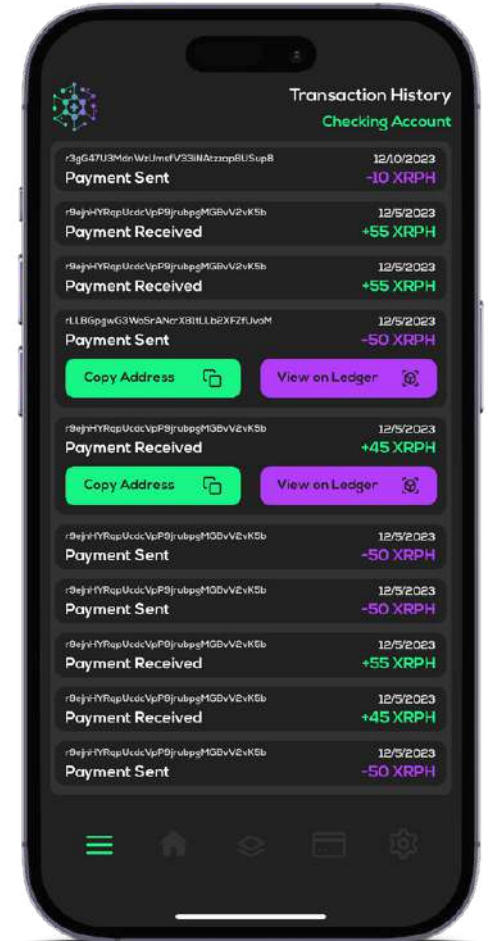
Transaction History
Checking Account

r3gG47U3MdnWzUmsfV33iNAtzzopBUSup8
12/10/2023
Payment Sent
-10 XRPH

r9ejnHYRqpUcdcVpP9jrubpgMGBvV2vK5b
12/5/2023
Payment Received
+55 XRPH

r9ejnHYRqpUcdcVpP9jrubpgMGBvV2vK5b
12/5/2023
Payment Received
+55 XRPH

rLLBGpgwG3WoSrANcrX8ItLLb2XFZfUvoM
12/5/2023
Payment Sent
-50 XRPH

Copy Address
View on Ledger

r9ejnHYRqpUcdcVpP9jrubpgMGBvV2vK5b
12/5/2023
Payment Received
+45 XRPH

Copy Address
View on Ledger

r9ejnHYRqpUcdcVpP9jrubpgMGBvV2vK5b
12/5/2023
Payment Sent
-50 XRPH

r9ejnHYRqpUcdcVpP9jrubpgMGBvV2vK5b
12/5/2023
Payment Sent
-50 XRPH

r9ejnHYRqpUcdcVpP9jrubpgMGBvV2vK5b
12/5/2023
Payment Received
+55 XRPH

r9ejnHYRqpUcdcVpP9jrubpgMGBvV2vK5b
12/5/2023
Payment Received
+45 XRPH

r9ejnHYRqpUcdcVpP9jrubpgMGBvV2vK5b
12/5/2023
Payment Sent
-50 XRPH